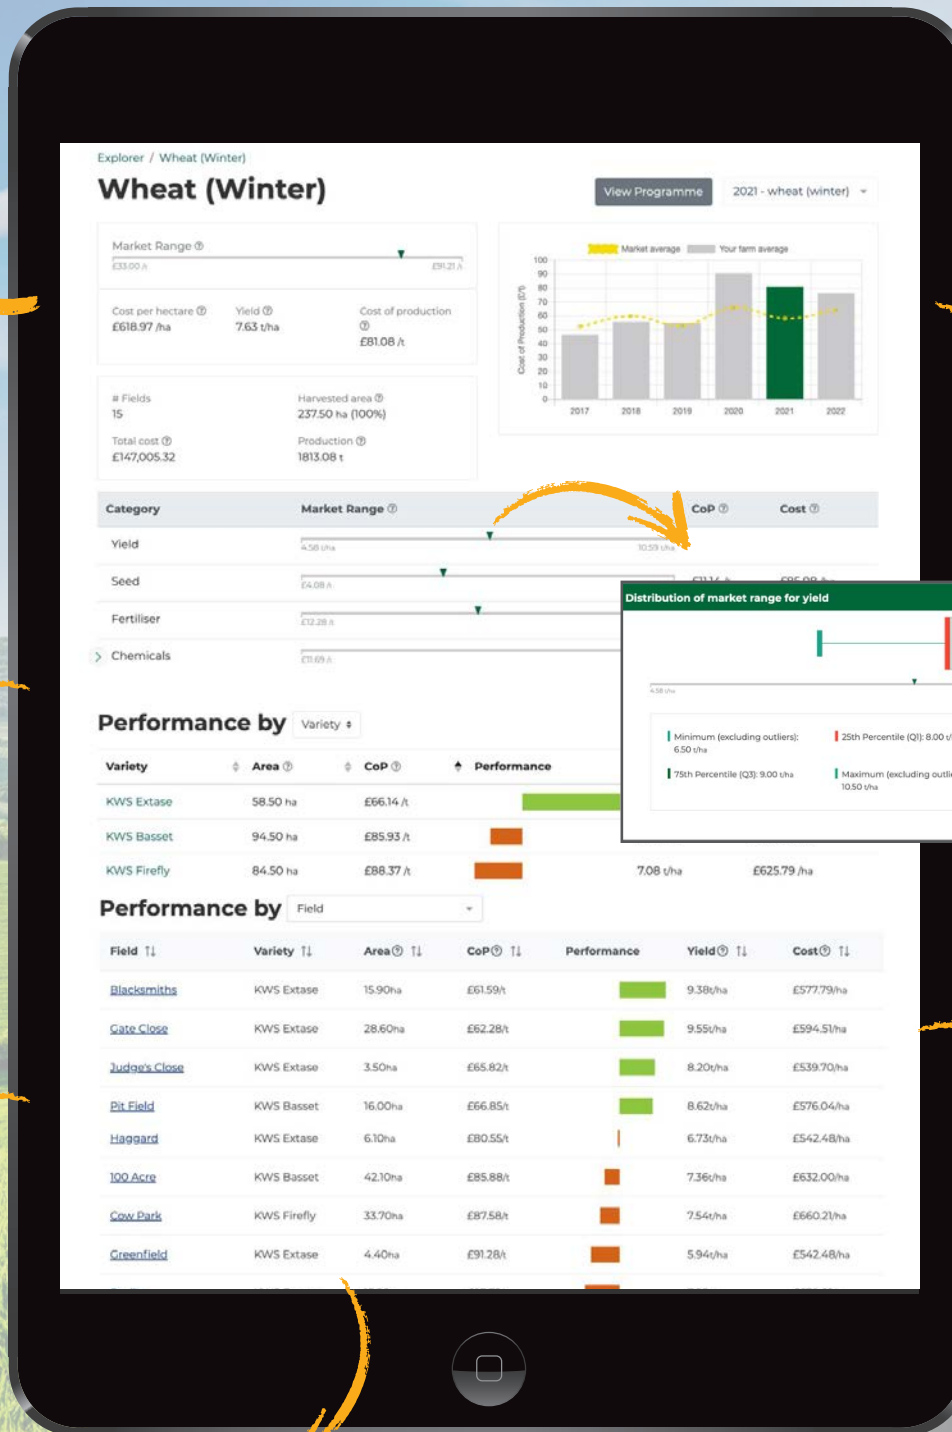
Explorer / Wheat (Winter)

Wheat (Winter)

View Programme

2021 - wheat (winter)

Market Range ⓘ

£33.00 /t

£91.21 /t

Cost per hectare ⓘ
£618.97 /ha

Yield ⓘ
7.63 t/ha

Cost of production ⓘ
£81.08 /t

# Fields
15

Harvested area ⓘ
237.50 ha (100%)

Total cost ⓘ
£147,005.32

Production ⓘ
1813.08 t

Market average

Your farm average

Cost of Production (£/t)

100
90
80
70
60
50
40
30
20
10
0

2017
2018
2019
2020
2021
2022

| Category | Market Range ⓘ | CoP ⓘ | Cost ⓘ |
|---|---|---|---|
| Yield | 4.58 t/ha 10.59 t/ha | | |
| Seed | £4.08 /t | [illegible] | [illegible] |
| Fertiliser | £12.28 /t | | |
| Chemicals | £11.69 /t | | |

Distribution of market range for yield

4.58 t/ha

Minimum (excluding outliers): 6.50 t/ha

25th Percentile (Q1): 8.00 t/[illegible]

75th Percentile (Q3): 9.00 t/ha

Maximum (excluding outl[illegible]
10.50 t/ha

Performance by Variety

| Variety | Area ⓘ | CoP ⓘ | Performance | | |
|---|---|---|---|---|---|
| KWS Extase | 58.50 ha | £66.14 /t | | | |
| KWS Basset | 94.50 ha | £85.93 /t | | | |
| KWS Firefly | 84.50 ha | £88.37 /t | | 7.08 t/ha | £625.79 /ha |

Performance by Field

| Field | Variety | Areaⓘ | CoPⓘ | Performance | Yieldⓘ | Costⓘ |
|---|---|---|---|---|---|---|
| Blacksmiths | KWS Extase | 15.90ha | £61.59/t | | 9.38t/ha | £577.79/ha |
| Gate Close | KWS Extase | 28.60ha | £62.28/t | | 9.55t/ha | £594.51/ha |
| Judge's Close | KWS Extase | 3.50ha | £65.82/t | | 8.20t/ha | £539.70/ha |
| Pit Field | KWS Basset | 16.00ha | £66.85/t | | 8.62t/ha | £576.04/ha |
| Haggard | KWS Extase | 6.10ha | £80.55/t | | 6.73t/ha | £542.48/ha |
| 100 Acre | KWS Basset | 42.10ha | £85.88/t | | 7.36t/ha | £632.00/ha |
| Cow Park | KWS Firefly | 33.70ha | £87.58/t | | 7.54t/ha | £660.21/ha |
| Greenfield | KWS Extase | 4.40ha | £91.28/t | | 5.94t/ha | £542.48/ha |